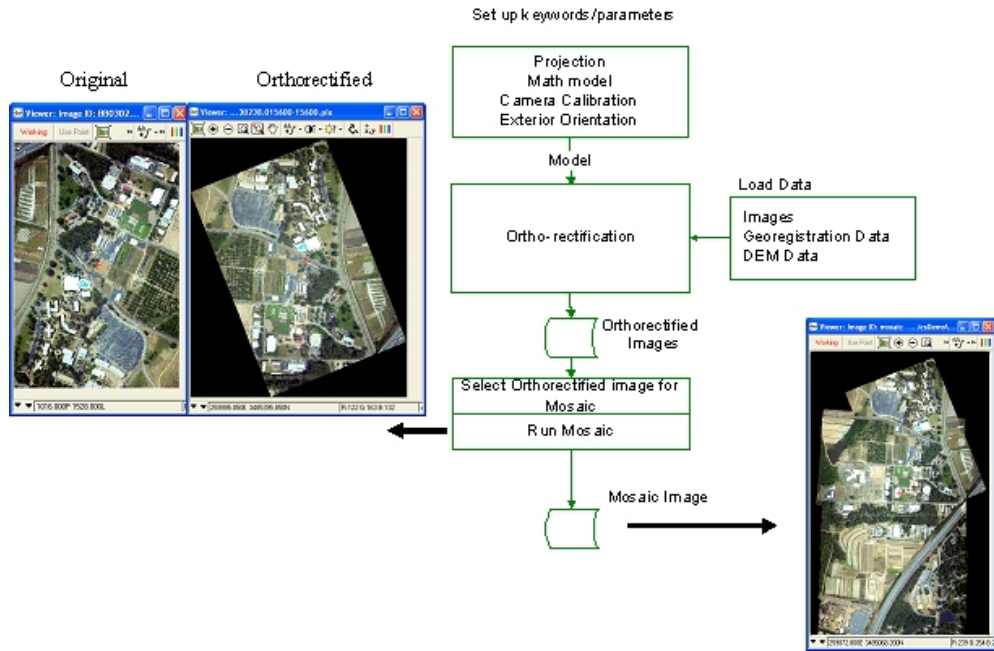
Set up keywords/parameters

Original

Orthorectified

Viewer: Image ID: 890302...

Working

Use Pixel

1016.800P 1526.800L

Viewer: ...20230.015600-15600.pix

299895.868E 3485095.868N

R:122 G:163 B:132

Projection
Math model
Camera Calibration
Exterior Orientation

Model

Load Data

Ortho-rectification

Images
Georegistration Data
DEM Data

Orthorectified Images

Select Orthorectified image for Mosaic

Run Mosaic

Mosaic Image

Viewer: Image ID: mosaic ...

Working

Use Pixel

299972.000E 3485060.200N

R:239 G:254 B:0